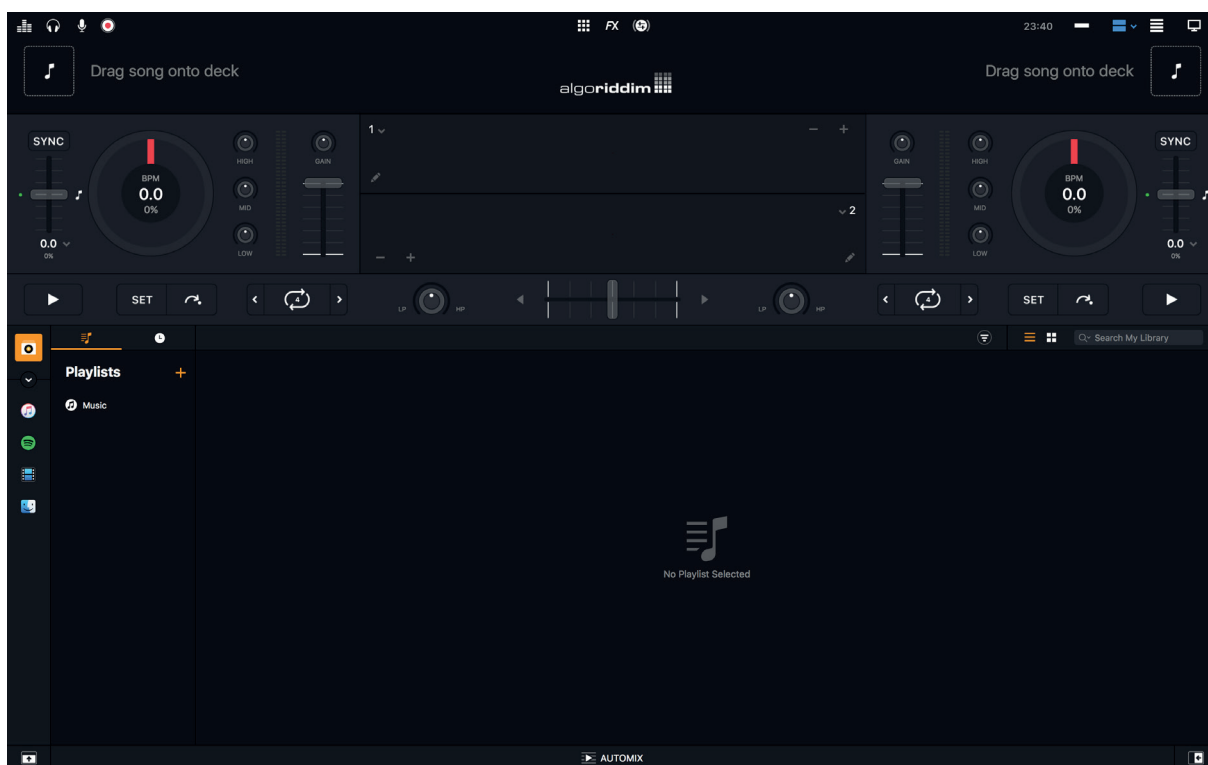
FX

23:40

Drag song onto deck

algoriddim

Drag song onto deck

SYNC

BPM
0.0
0%

HIGH
GAIN
MID
LOW

0.0
0%

1

2

GAIN
HIGH
MID
LOW

SYNC

BPM
0.0
0%

0.0
0%

SET

4

LP HP

LP HP

4

SET

Search My Library

Playlists +

Music

No Playlist Selected

AUTOMIX